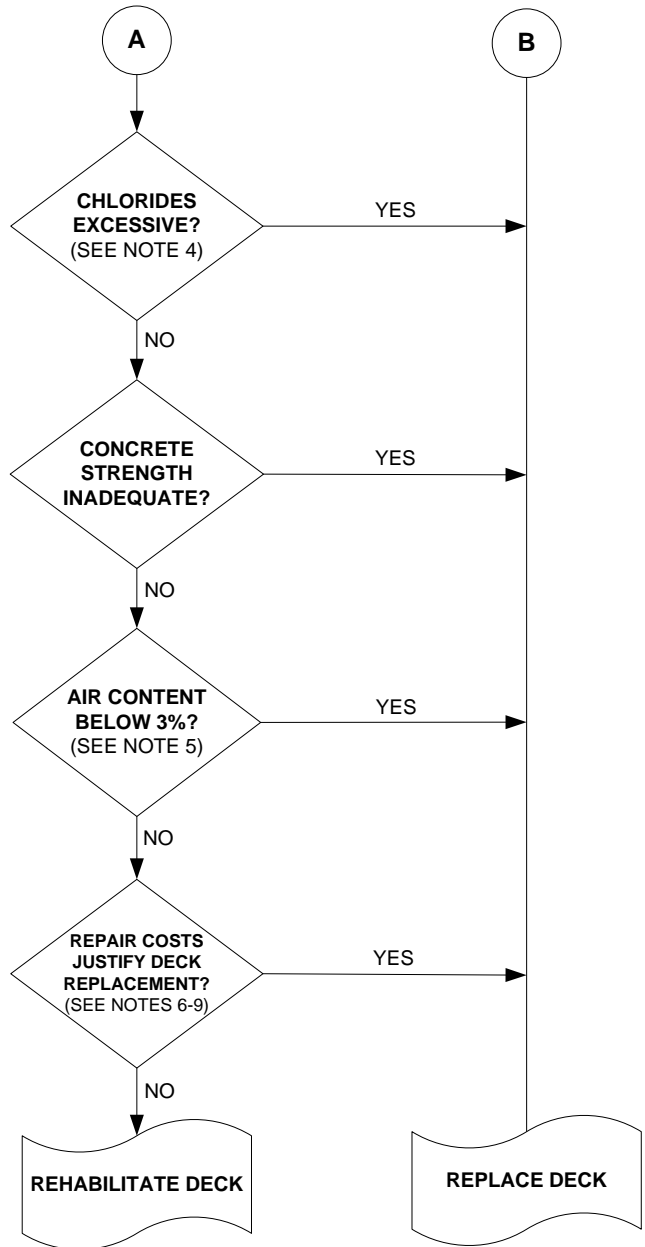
A

B

CHLORIDES EXCESSIVE?
(SEE NOTE 4)

YES

NO

CONCRETE STRENGTH INADEQUATE?

YES

NO

AIR CONTENT BELOW 3%?
(SEE NOTE 5)

YES

NO

REPAIR COSTS JUSTIFY DECK REPLACEMENT?
(SEE NOTES 6-9)

YES

NO

REHABILITATE DECK

REPLACE DECK